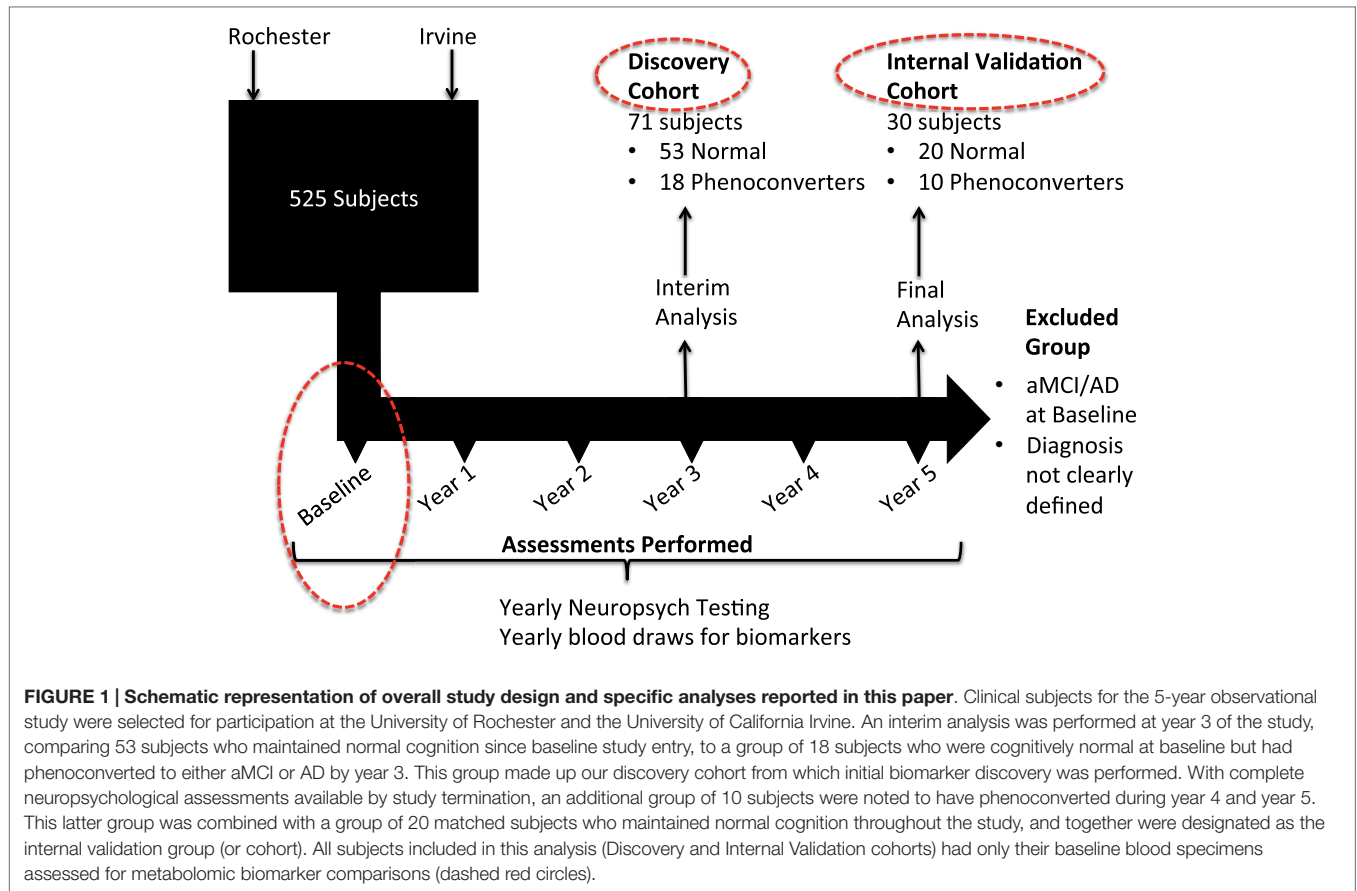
Rochester

Irvine

525 Subjects

Discovery Cohort
71 subjects
• 53 Normal
• 18 Phenoconverters

Internal Validation Cohort
30 subjects
• 20 Normal
• 10 Phenoconverters

Interim Analysis

Final Analysis

Excluded Group
• aMCI/AD at Baseline
• Diagnosis not clearly defined

Baseline
Year 1
Year 2
Year 3
Year 4
Year 5

Assessments Performed

Yearly Neuropsych Testing
Yearly blood draws for biomarkers

FIGURE 1 | Schematic representation of overall study design and specific analyses reported in this paper. Clinical subjects for the 5-year observational study were selected for participation at the University of Rochester and the University of California Irvine. An interim analysis was performed at year 3 of the study, comparing 53 subjects who maintained normal cognition since baseline study entry, to a group of 18 subjects who were cognitively normal at baseline but had phenoconverted to either aMCI or AD by year 3. This group made up our discovery cohort from which initial biomarker discovery was performed. With complete neuropsychological assessments available by study termination, an additional group of 10 subjects were noted to have phenoconverted during year 4 and year 5. This latter group was combined with a group of 20 matched subjects who maintained normal cognition throughout the study, and together were designated as the internal validation group (or cohort). All subjects included in this analysis (Discovery and Internal Validation cohorts) had only their baseline blood specimens assessed for metabolomic biomarker comparisons (dashed red circles).